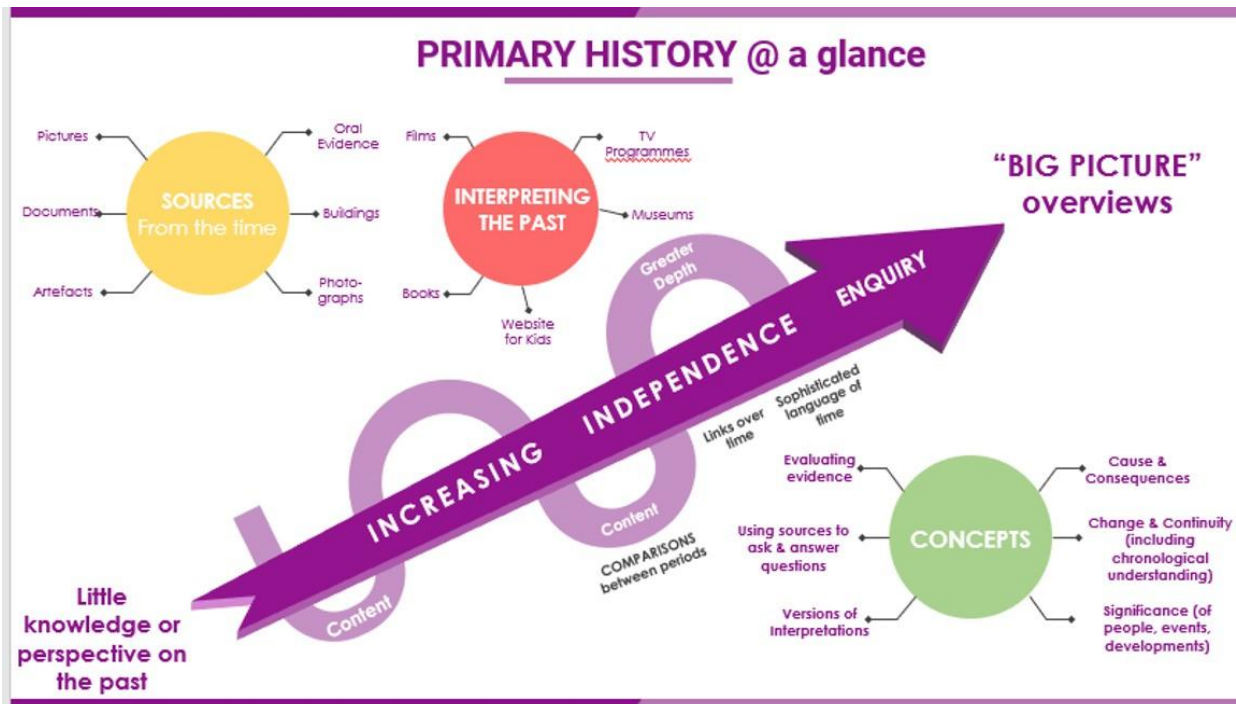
PRIMARY HISTORY @ a glance

SOURCES From the time

Pictures

Oral Evidence

Documents

Buildings

Artefacts

Photographs

INTERPRETING THE PAST

Films

TV Programmes

Museums

Books

Website for Kids

"BIG PICTURE" overviews

Greater Depth

ENQUIRY

INCREASING INDEPENDENCE

Sophisticated language of time

Links over time

Content

Content

COMPARISONS between periods

Little knowledge or perspective on the past

CONCEPTS

Evaluating evidence

Using sources to ask & answer questions

Versions of Interpretations

Cause & Consequences

Change & Continuity (including chronological understanding)

Significance (of people, events, developments)